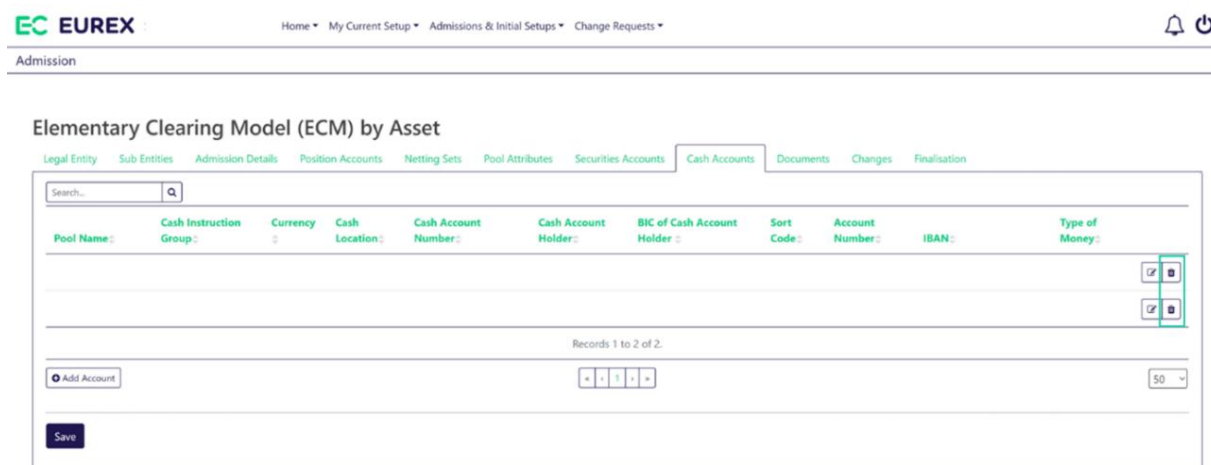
EC EUREX

Home ▾ My Current Setup ▾ Admissions & Initial Setups ▾ Change Requests ▾

Admission

Elementary Clearing Model (ECM) by Asset

Legal Entity Sub Entities Admission Details Position Accounts Netting Sets Pool Attributes Securities Accounts Cash Accounts Documents Changes Finalisation

Search...

| Pool Name | Cash Instruction Group | Currency | Cash Location | Cash Account Number | Cash Account Holder | BIC of Cash Account Holder | Sort Code | Account Number | IBAN | Type of Money | |
|---|---|---|---|---|---|---|---|---|---|---|---|
| | | | | | | | | | | | |
| | | | | | | | | | | | |

Records 1 to 2 of 2.

Add Account

« ‹ 1 › »

50

Save